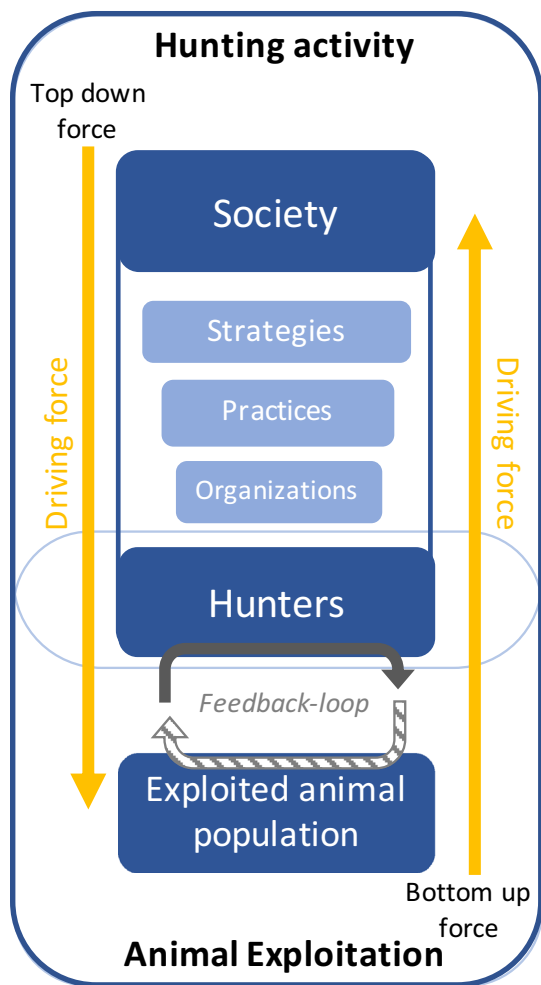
Hunting activity

Top down force

Society

Strategies

Practices

Organizations

Driving force

Driving force

Hunters

Feedback-loop

Exploited animal population

Bottom up force

Animal Exploitation